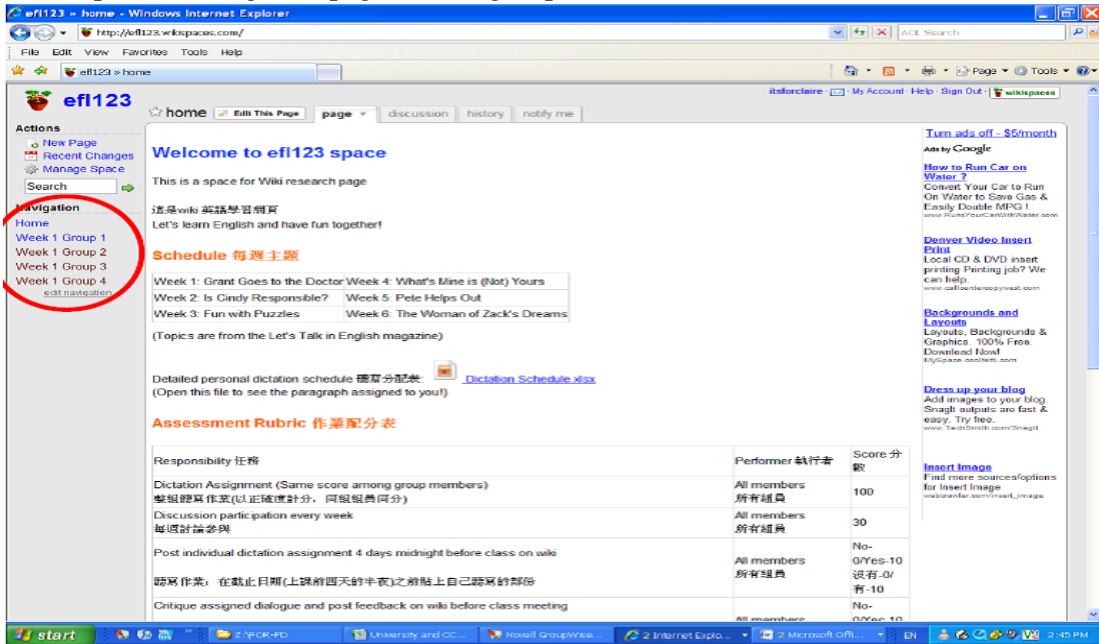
efl123 » home - Windows Internet Explorer

http://efl123.wikispaces.com/

AOL Search

File Edit View Favorites Tools Help

efl123 » home

Page Tools

efl123

itsforclaire · My Account · Help · Sign Out · wikispaces

home Edit This Page page discussion history notify me

Actions
New Page
Recent Changes
Manage Space
Search

Navigation
Home
Week 1 Group 1
Week 1 Group 2
Week 1 Group 3
Week 1 Group 4
edit navigation

Welcome to efl123 space

This is a space for Wiki research page

這是wiki 英語學習網頁
Let's learn English and have fun together!

Schedule 每週主題

| Week 1: Grant Goes to the Doctor | Week 4: What's Mine is (Not) Yours |
|---|---|
| Week 2: Is Cindy Responsible? | Week 5: Pete Helps Out |
| Week 3: Fun with Puzzles | Week 6: The Woman of Zack's Dreams |

(Topics are from the Let's Talk in English magazine)

Detailed personal dictation schedule 聽寫分配表: Dictation Schedule.xlsx
(Open this file to see the paragraph assigned to you!)

Assessment Rubric 作業配分表

| Responsibility 任務 | Performer 執行者 | Score 分數 |
|---|---|---|
| Dictation Assignment (Same score among group members) 整組聽寫作業(以正確度計分，同組組員同分) | All members 所有組員 | 100 |
| Discussion participation every week 每週討論參與 | All members 所有組員 | 30 |
| Post individual dictation assignment 4 days midnight before class on wiki 聽寫作業：在截止日期(上課前四天的半夜)之前貼上自己聽寫的部份 | All members 所有組員 | No-0/Yes-10 沒有-0/有-10 |
| Critique assigned dialogue and post feedback on wiki before class meeting | All members | No-0/Yes-10 |

Turn ads off - $5/month
Ads by Google

How to Run Car on Water ?
Convert Your Car to Run On Water to Save Gas & Easily Double MPG !
www.RunYourCarWithWater.com

Denver Video Insert Print
Local CD & DVD insert printing Printing job? We can help.
www.coloradocopywest.com

Backgrounds and Layouts
Layouts, Backgrounds & Graphics. 100% Free. Download Now!
MySpace.coolfetti.com

Dress up your blog
Add images to your blog. SnagIt outputs are fast & easy. Try free.
www.TechSmith.com/SnagIt

Insert Image
Find more sources/options for Insert Image
webcrawler.com/insert_image

start Z:\FCR-PD University and CC... Novell GroupWise... 2 Internet Explo... 2 Microsoft Offi... EN 2:45 PM